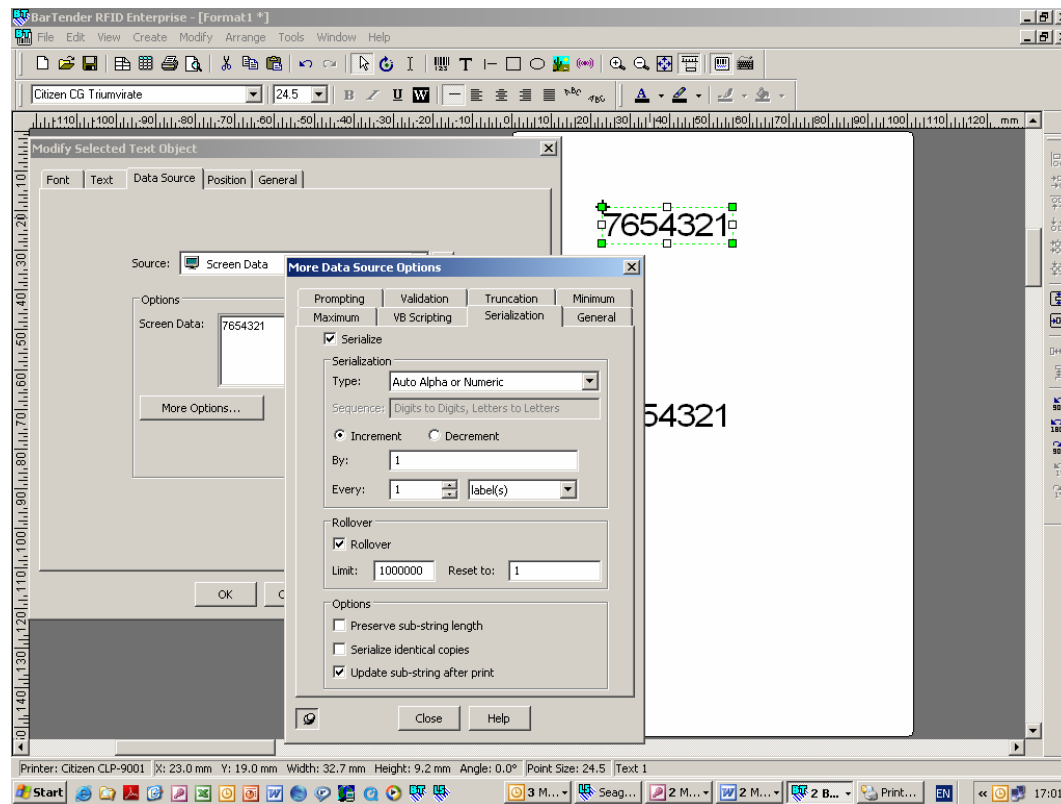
BarTender RFID Enterprise - [Format1 *]
File Edit View Create Modify Arrange Tools Window Help
Citizen CG Triumvirate
24.5
B / U W
110 100 90 80 70 60 50 40 30 20 10 0 10 20 30 40 50 60 70 80 90 100 110 120 mm
Modify Selected Text Object
Font Text Data Source Position General
Source: Screen Data
Options
Screen Data: 7654321
More Options...
OK C
7654321
54321
More Data Source Options
Prompting Validation Truncation Minimum
Maximum VB Scripting Serialization General
Serialize
Serialization
Type: Auto Alpha or Numeric
Sequence: Digits to Digits, Letters to Letters
Increment Decrement
By: 1
Every: 1 label(s)
Rollover
Rollover
Limit: 1000000 Reset to: 1
Options
Preserve sub-string length
Serialize identical copies
Update sub-string after print
Close Help
10 20 30 40 50 60 70 80 90 100 110 120 130 140
Printer: Citizen CLP-9001 X: 23.0 mm Y: 19.0 mm Width: 32.7 mm Height: 9.2 mm Angle: 0.0° Point Size: 24.5 Text 1
Start 3 M... Seag... 2 M... 2 M... 2 B... Print... EN 17:01